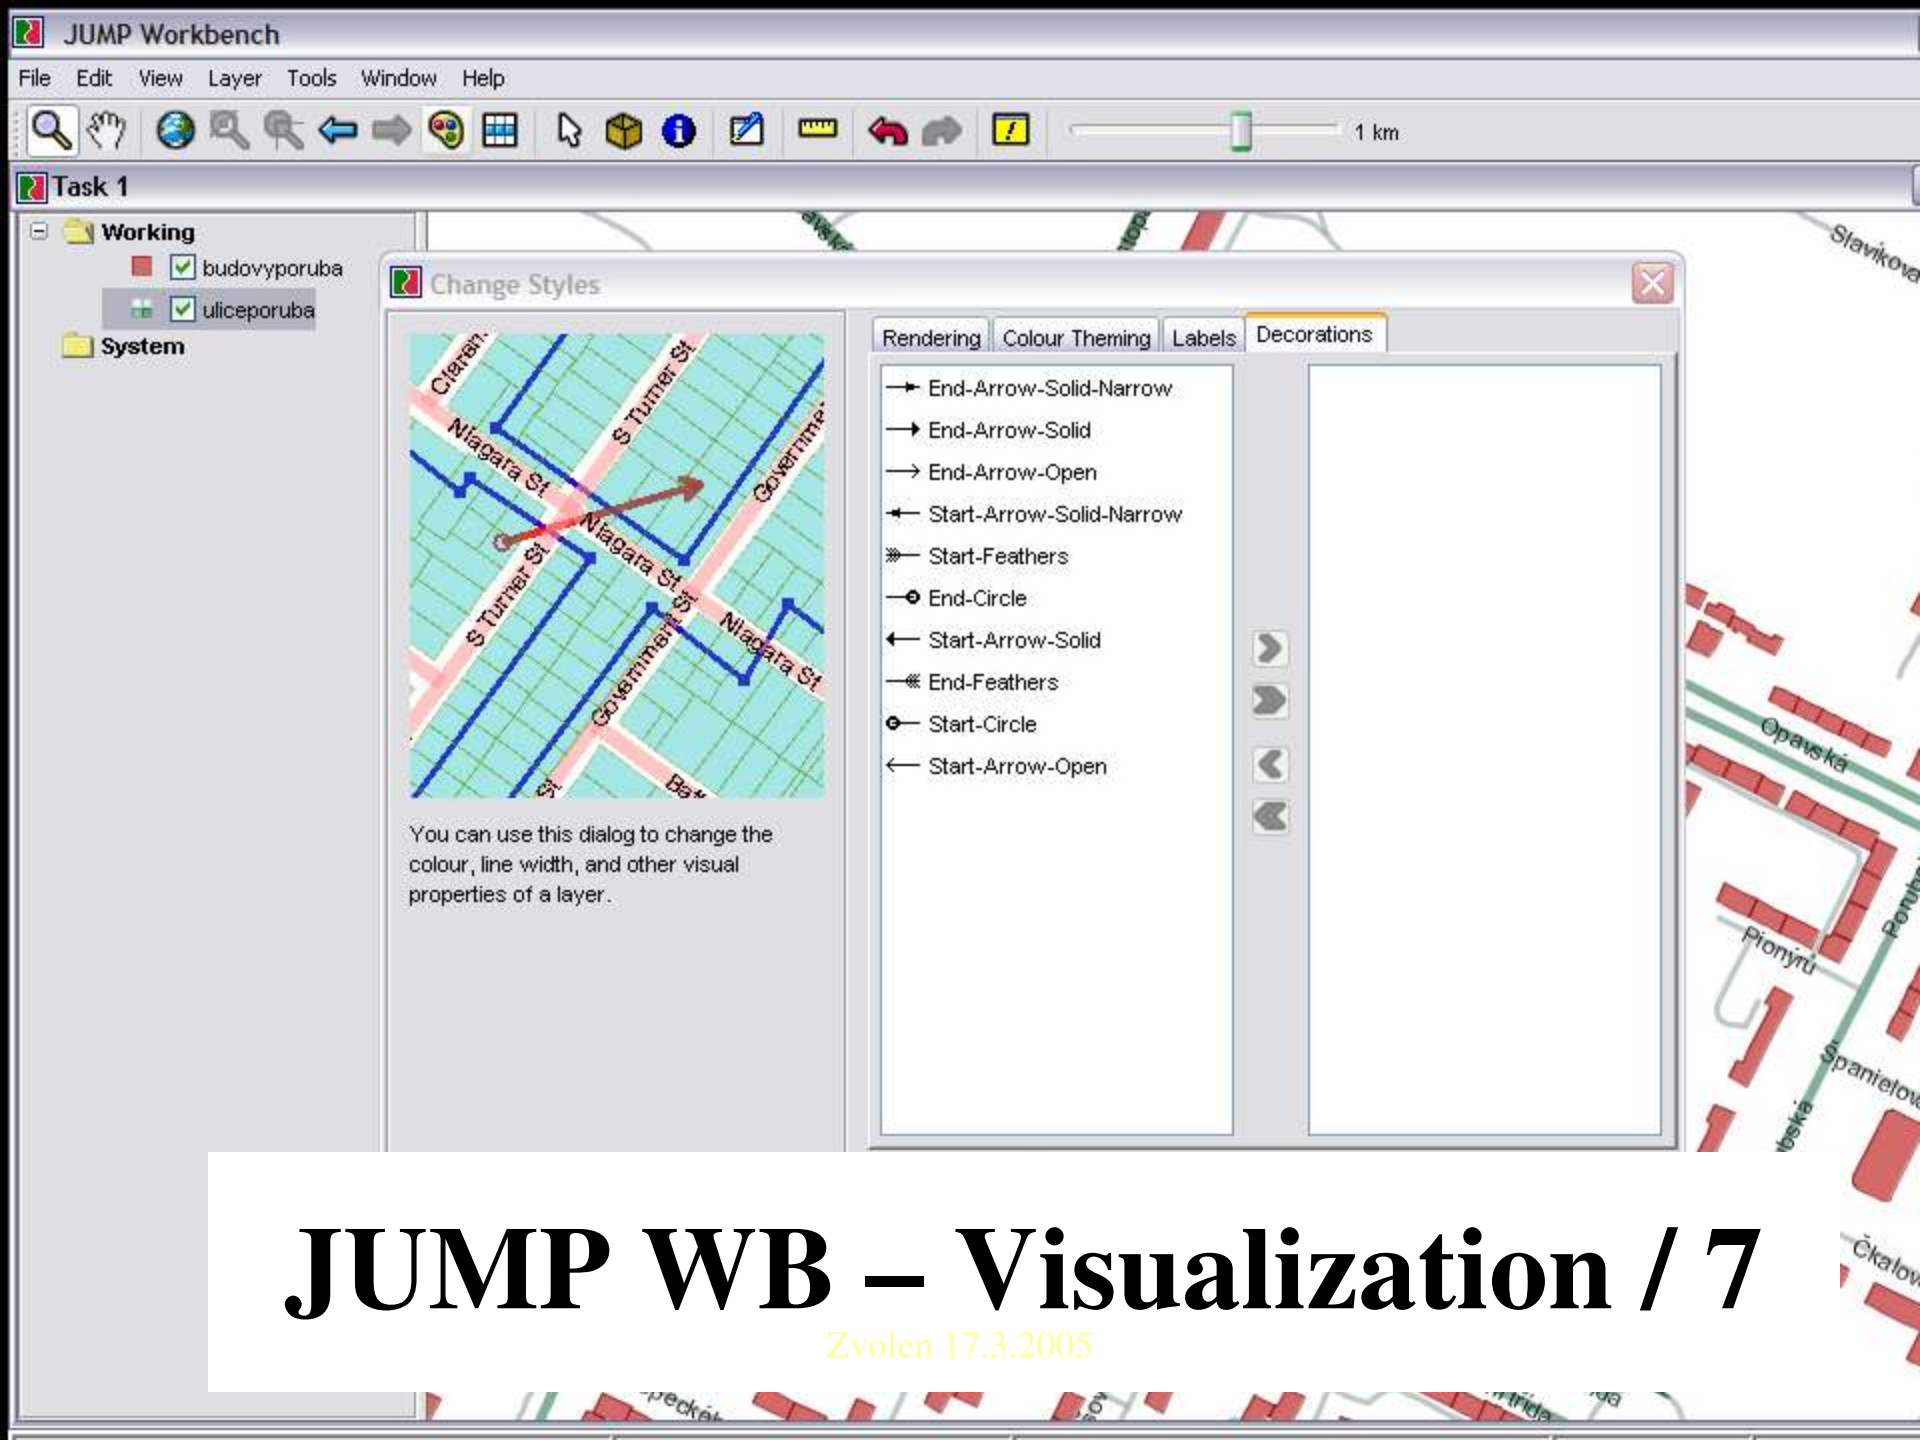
JUMP Workbench

File Edit View Layer Tools Window Help

1 km

Task 1

Working
budovyporuba
uliceporuba
System

Change Styles

Rendering | Colour Theming | Labels | Decorations

End-Arrow-Solid-Narrow
End-Arrow-Solid
End-Arrow-Open
Start-Arrow-Solid-Narrow
Start-Feathers
End-Circle
Start-Arrow-Solid
End-Feathers
Start-Circle
Start-Arrow-Open

Claren
S Turner St
Niagara St
Governme
Niagara St
S Turner St
Government St
Niagara St
St
Bat

You can use this dialog to change the colour, line width, and other visual properties of a layer.

Slavíkova
Opavská
Pionýrů
Poruby
Španielova
Čkalova

JUMP WB – Visualization / 7

Zvolen 17.3.2005